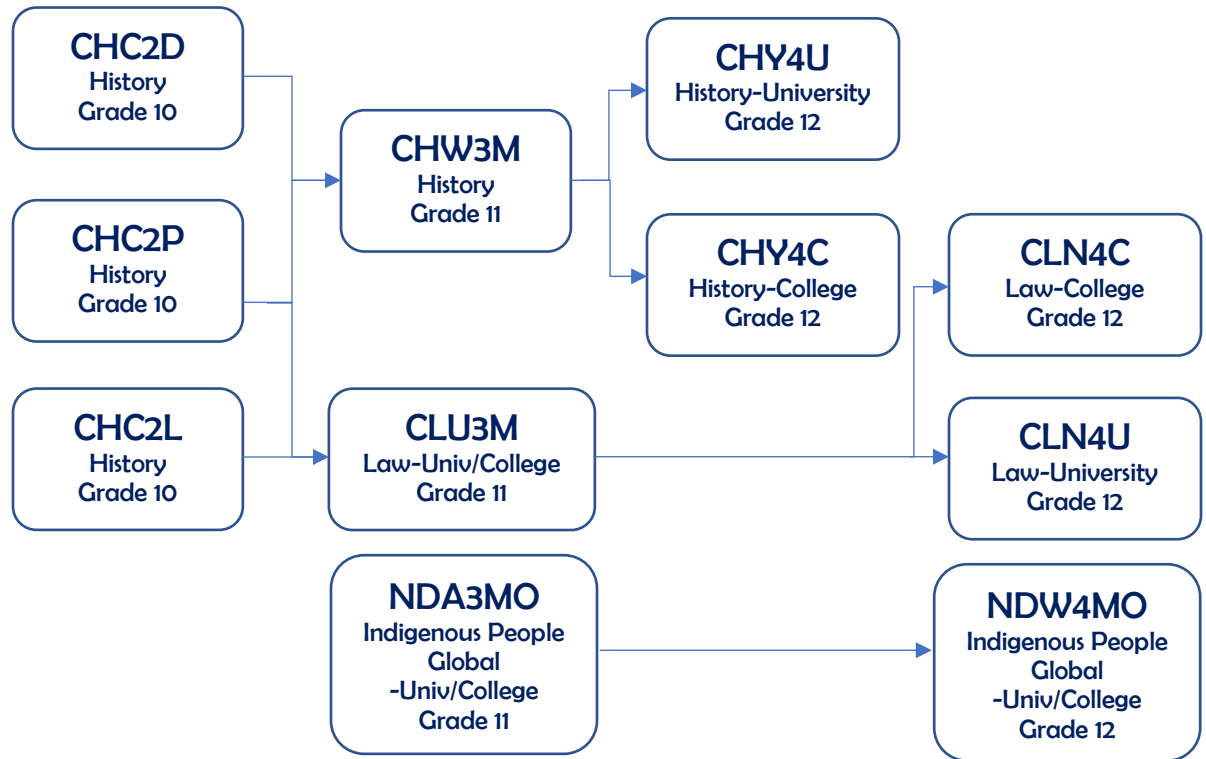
CHC2D
History
Grade 10

CHC2P
History
Grade 10

CHC2L
History
Grade 10

CHW3M
History
Grade 11

CLU3M
Law-Univ/College
Grade 11

CHY4U
History-University
Grade 12

CHY4C
History-College
Grade 12

CLN4C
Law-College
Grade 12

CLN4U
Law-University
Grade 12

NDA3MO
Indigenous People
Global
-Univ/College
Grade 11

NDW4MO
Indigenous People
Global
-Univ/College
Grade 12